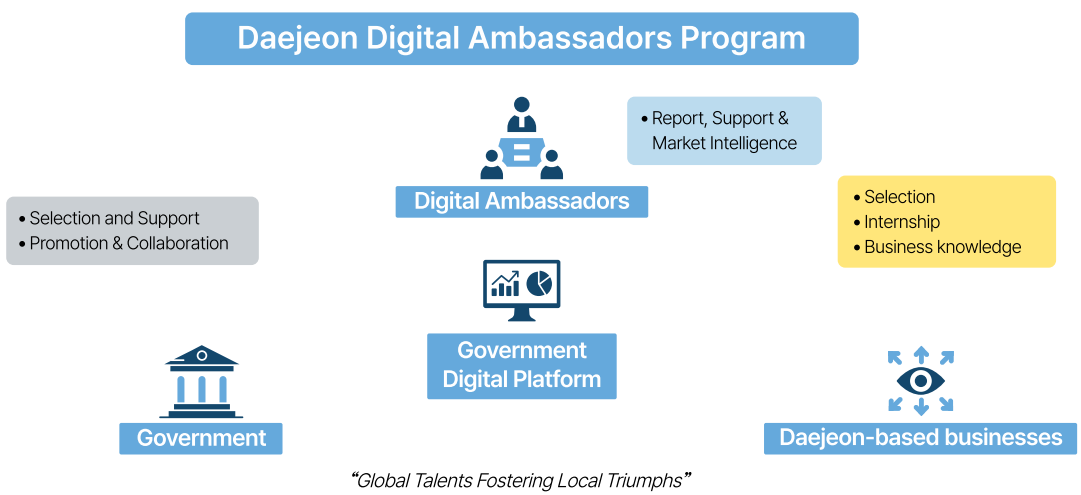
Daejeon Digital Ambassadors Program

• Report, Support & Market Intelligence

Digital Ambassadors

• Selection and Support
• Promotion & Collaboration

• Selection
• Internship
• Business knowledge

Government Digital Platform

Government

Daejeon-based businesses

“Global Talents Fostering Local Triumphs”